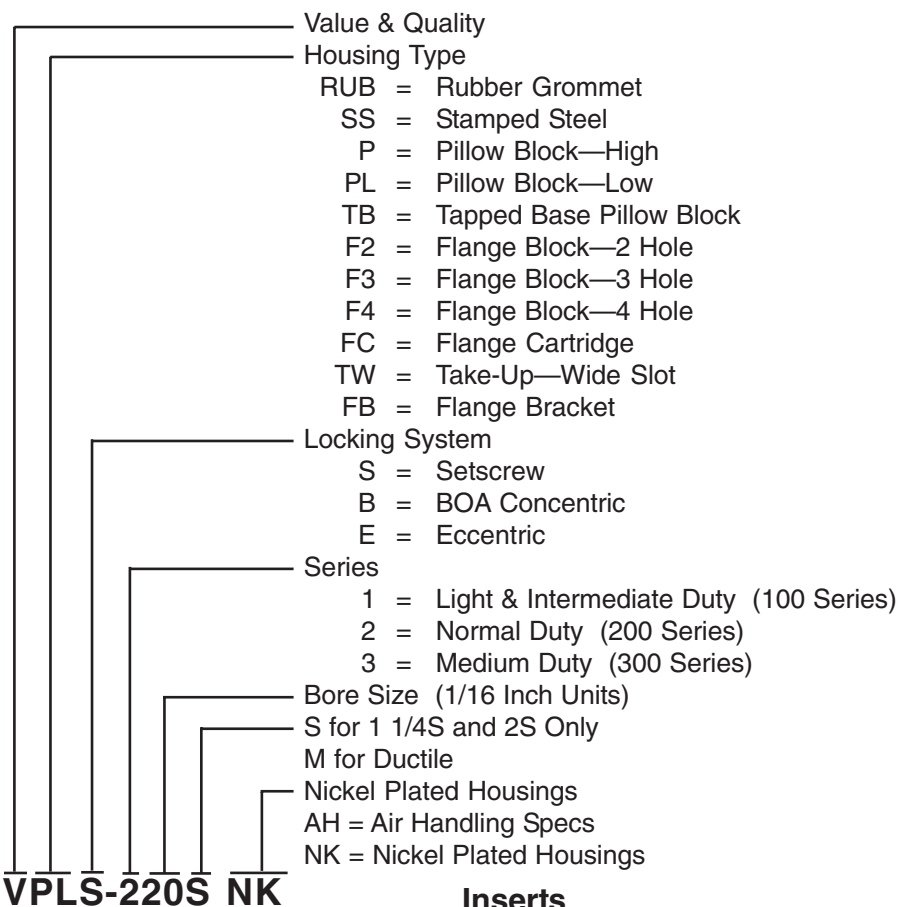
Value & Quality
Housing Type
RUB = Rubber Grommet
SS = Stamped Steel
P = Pillow Block—High
PL = Pillow Block—Low
TB = Tapped Base Pillow Block
F2 = Flange Block—2 Hole
F3 = Flange Block—3 Hole
F4 = Flange Block—4 Hole
FC = Flange Cartridge
TW = Take-Up—Wide Slot
FB = Flange Bracket
Locking System
S = Setscrew
B = BOA Concentric
E = Eccentric
Series
1 = Light & Intermediate Duty (100 Series)
2 = Normal Duty (200 Series)
3 = Medium Duty (300 Series)
Bore Size (1/16 Inch Units)
S for 1 1/4S and 2S Only
M for Ductile
Nickel Plated Housings
AH = Air Handling Specs
NK = Nickel Plated Housings

VPLS-220S NK

Inserts